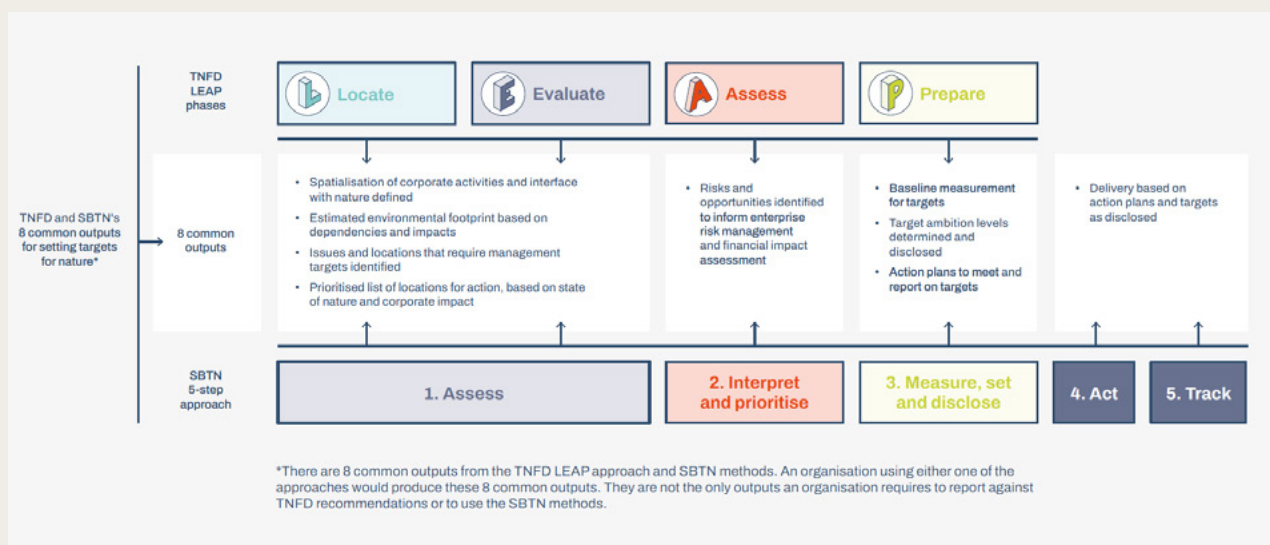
TNFD LEAP phases

Locate

Evaluate

Assess

Prepare

TNFD and SBTN's 8 common outputs for setting targets for nature*

8 common outputs

• Spatialisation of corporate activities and interface with nature defined
• Estimated environmental footprint based on dependencies and impacts
• Issues and locations that require management targets identified
• Prioritised list of locations for action, based on state of nature and corporate impact

• Risks and opportunities identified to inform enterprise risk management and financial impact assessment

• Baseline measurement for targets
• Target ambition levels determined and disclosed
• Action plans to meet and report on targets

• Delivery based on action plans and targets as disclosed

SBTN 5-step approach

1. Assess

2. Interpret and prioritise

3. Measure, set and disclose

4. Act

5. Track

*There are 8 common outputs from the TNFD LEAP approach and SBTN methods. An organisation using either one of the approaches would produce these 8 common outputs. They are not the only outputs an organisation requires to report against TNFD recommendations or to use the SBTN methods.